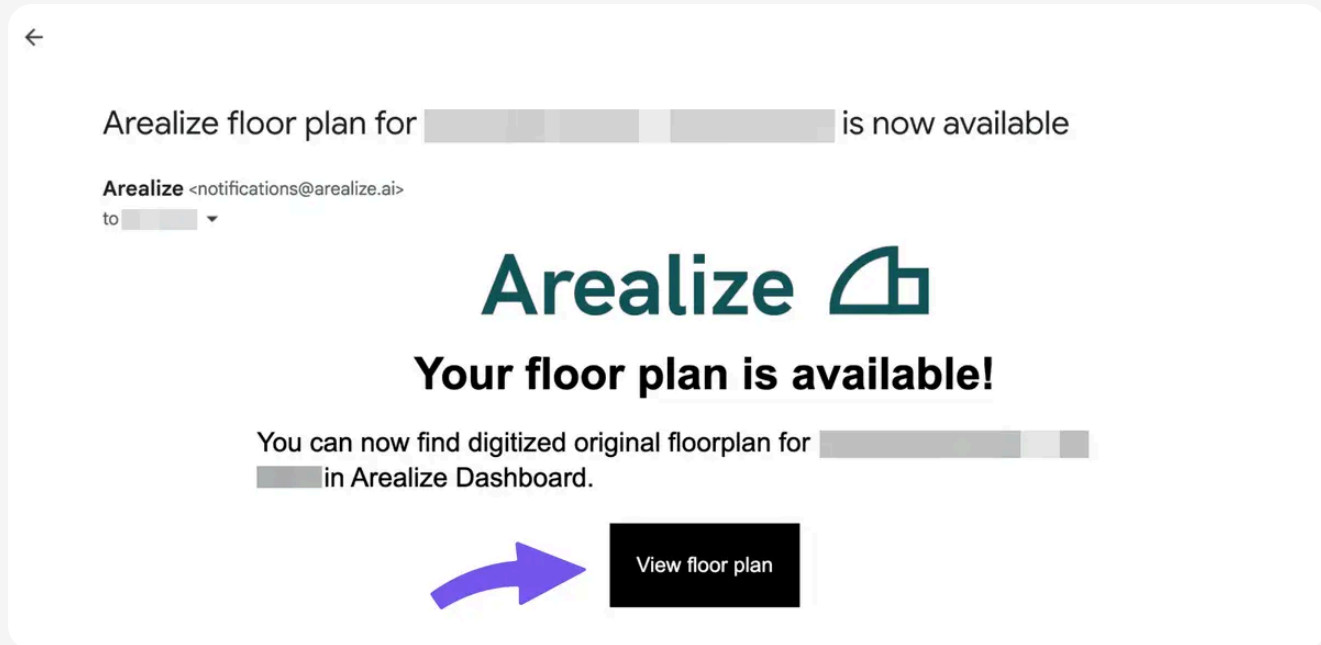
Arealize floor plan for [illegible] is now available

**Arealize** <notifications@arealize.ai>
to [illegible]

Arealize

**Your floor plan is available!**

You can now find digitized original floorplan for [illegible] in Arealize Dashboard.

View floor plan